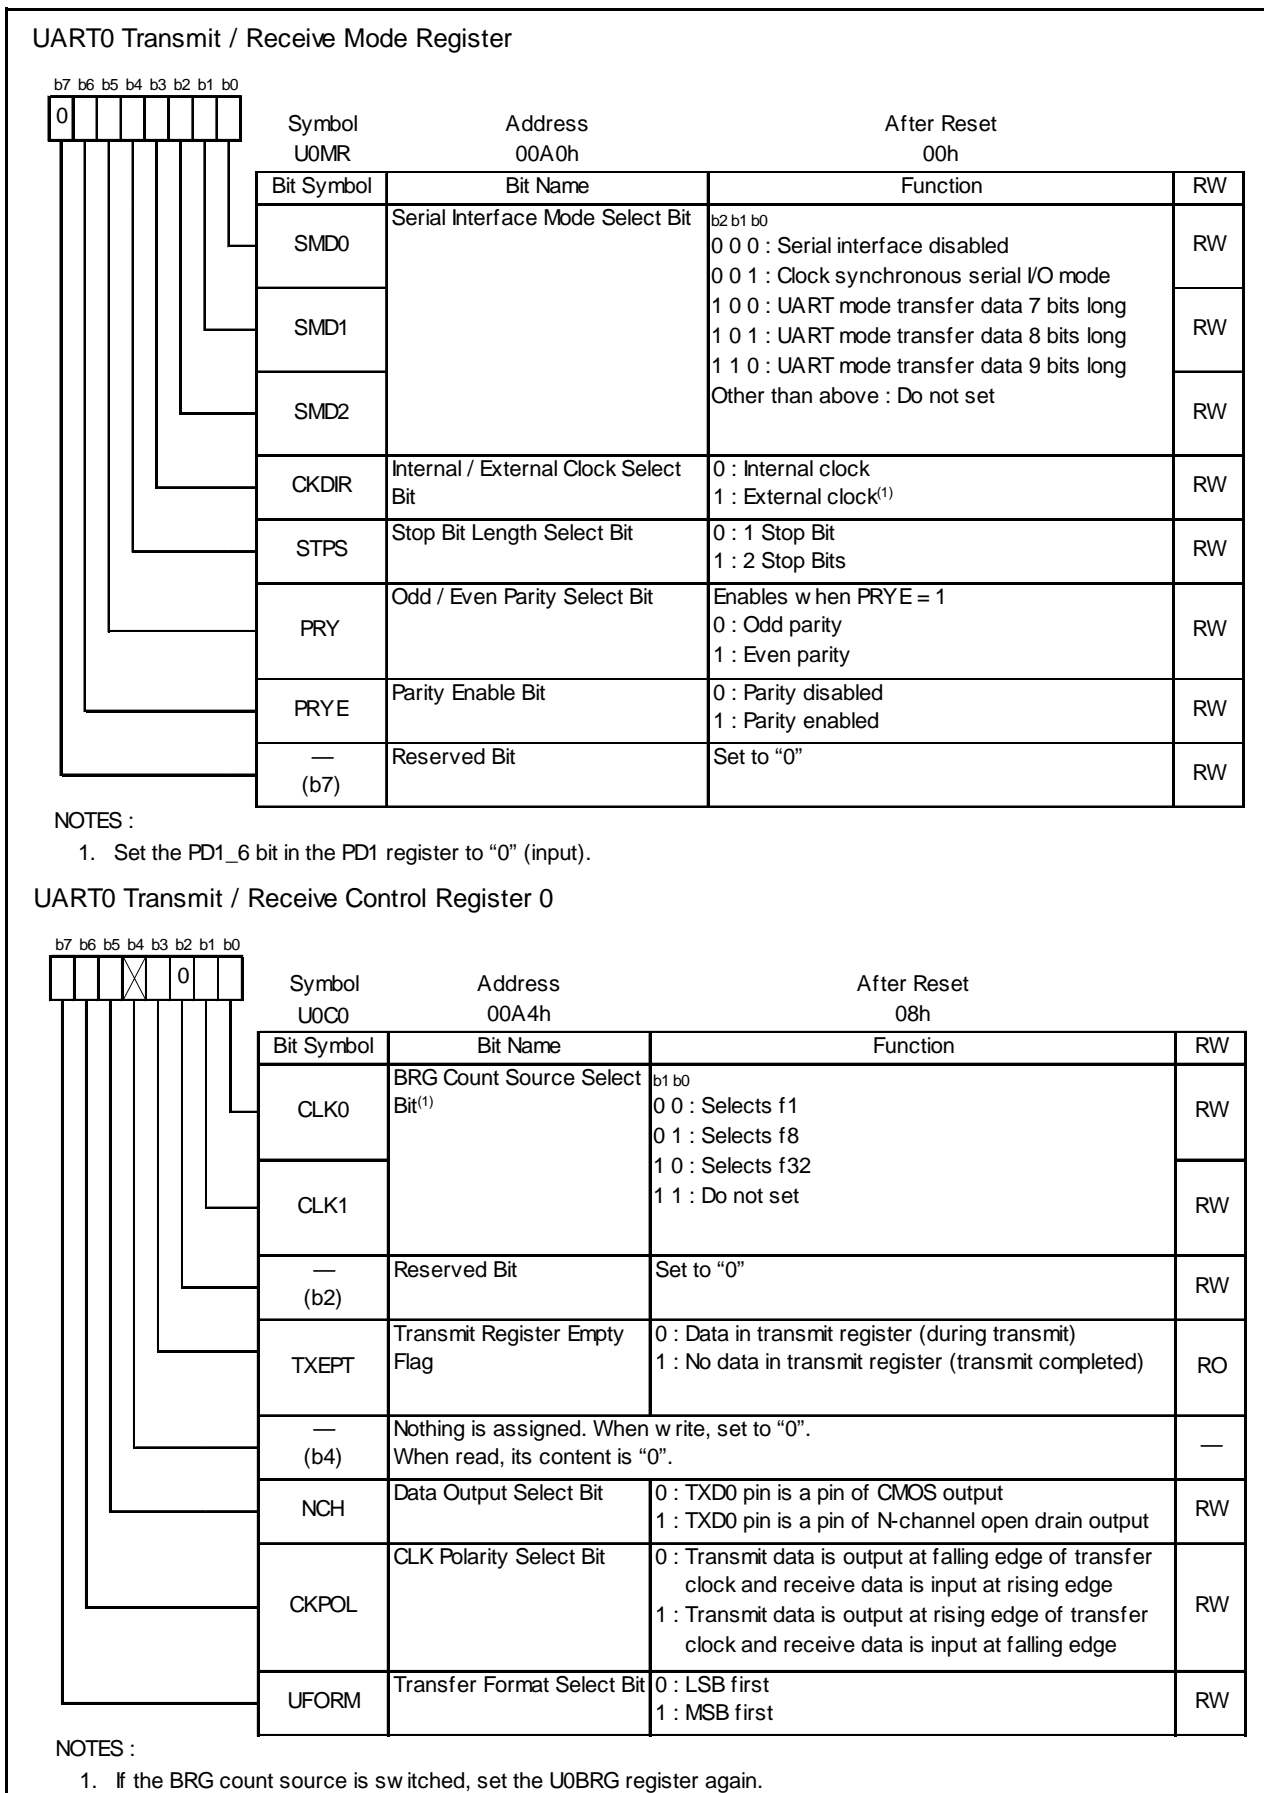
UART0 Transmit / Receive Mode Register

b7 b6 b5 b4 b3 b2 b1 b0
0

Symbol U0MR | Address 00A0h | After Reset 00h

| Bit Symbol | Bit Name | Function | RW |
|---|---|---|---|
| SMD0 | Serial Interface Mode Select Bit | b2 b1 b0<br>0 0 0 : Serial interface disabled<br>0 0 1 : Clock synchronous serial I/O mode<br>1 0 0 : UART mode transfer data 7 bits long<br>1 0 1 : UART mode transfer data 8 bits long<br>1 1 0 : UART mode transfer data 9 bits long<br>Other than above : Do not set | RW |
| SMD1 | | | RW |
| SMD2 | | | RW |
| CKDIR | Internal / External Clock Select Bit | 0 : Internal clock<br>1 : External clock$^{(1)}$ | RW |
| STPS | Stop Bit Length Select Bit | 0 : 1 Stop Bit<br>1 : 2 Stop Bits | RW |
| PRY | Odd / Even Parity Select Bit | Enables w hen PRYE = 1<br>0 : Odd parity<br>1 : Even parity | RW |
| PRYE | Parity Enable Bit | 0 : Parity disabled<br>1 : Parity enabled | RW |
| — (b7) | Reserved Bit | Set to “0” | RW |

NOTES :
1. Set the PD1_6 bit in the PD1 register to “0” (input).

UART0 Transmit / Receive Control Register 0

b7 b6 b5 b4 b3 b2 b1 b0
0

Symbol U0C0 | Address 00A4h | After Reset 08h

| Bit Symbol | Bit Name | Function | RW |
|---|---|---|---|
| CLK0 | BRG Count Source Select Bit$^{(1)}$ | b1 b0<br>0 0 : Selects f1<br>0 1 : Selects f8<br>1 0 : Selects f32<br>1 1 : Do not set | RW |
| CLK1 | | | RW |
| — (b2) | Reserved Bit | Set to “0” | RW |
| TXEPT | Transmit Register Empty Flag | 0 : Data in transmit register (during transmit)<br>1 : No data in transmit register (transmit completed) | RO |
| — (b4) | Nothing is assigned. When w rite, set to “0”. When read, its content is “0”. | | — |
| NCH | Data Output Select Bit | 0 : TXD0 pin is a pin of CMOS output<br>1 : TXD0 pin is a pin of N-channel open drain output | RW |
| CKPOL | CLK Polarity Select Bit | 0 : Transmit data is output at falling edge of transfer clock and receive data is input at rising edge<br>1 : Transmit data is output at rising edge of transfer clock and receive data is input at falling edge | RW |
| UFORM | Transfer Format Select Bit | 0 : LSB first<br>1 : MSB first | RW |

NOTES :
1. If the BRG count source is sw itched, set the U0BRG register again.